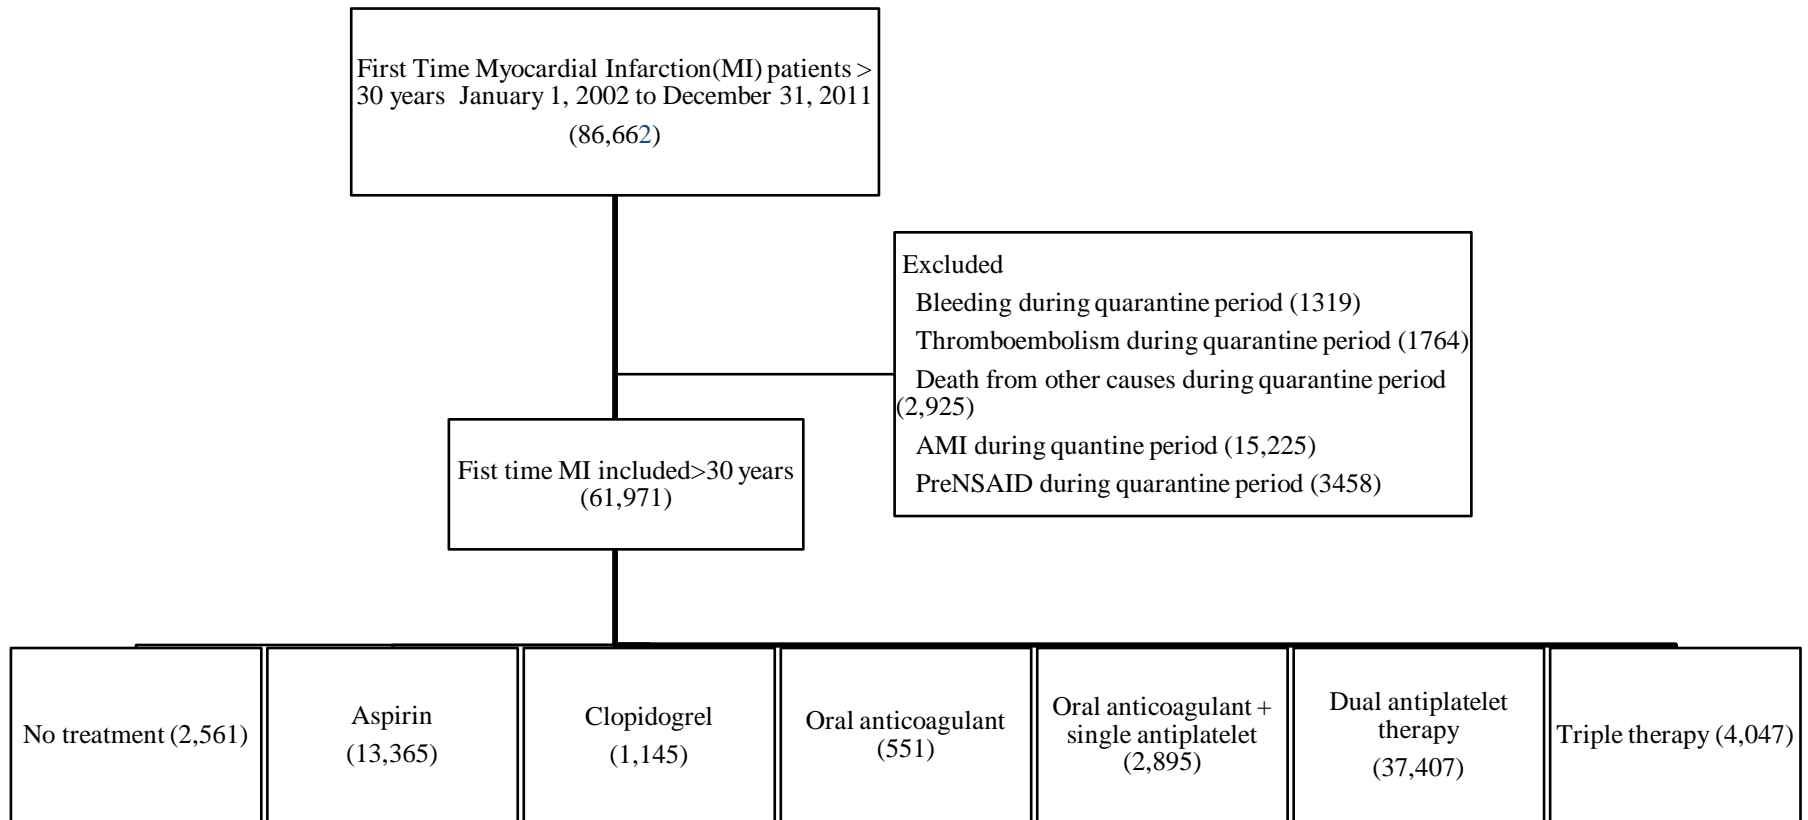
First Time Myocardial Infarction(MI) patients > 30 years January 1, 2002 to December 31, 2011
(86,662)

Excluded
Bleeding during quarantine period (1319)
Thromboembolism during quarantine period (1764)
Death from other causes during quarantine period (2,925)
AMI during quantine period (15,225)
PreNSAID during quarantine period (3458)

Fist time MI included>30 years (61,971)

No treatment (2,561)

Aspirin
(13,365)

Clopidogrel
(1,145)

Oral anticoagulant
(551)

Oral anticoagulant + single antiplatelet
(2,895)

Dual antiplatelet therapy
(37,407)

Triple therapy (4,047)